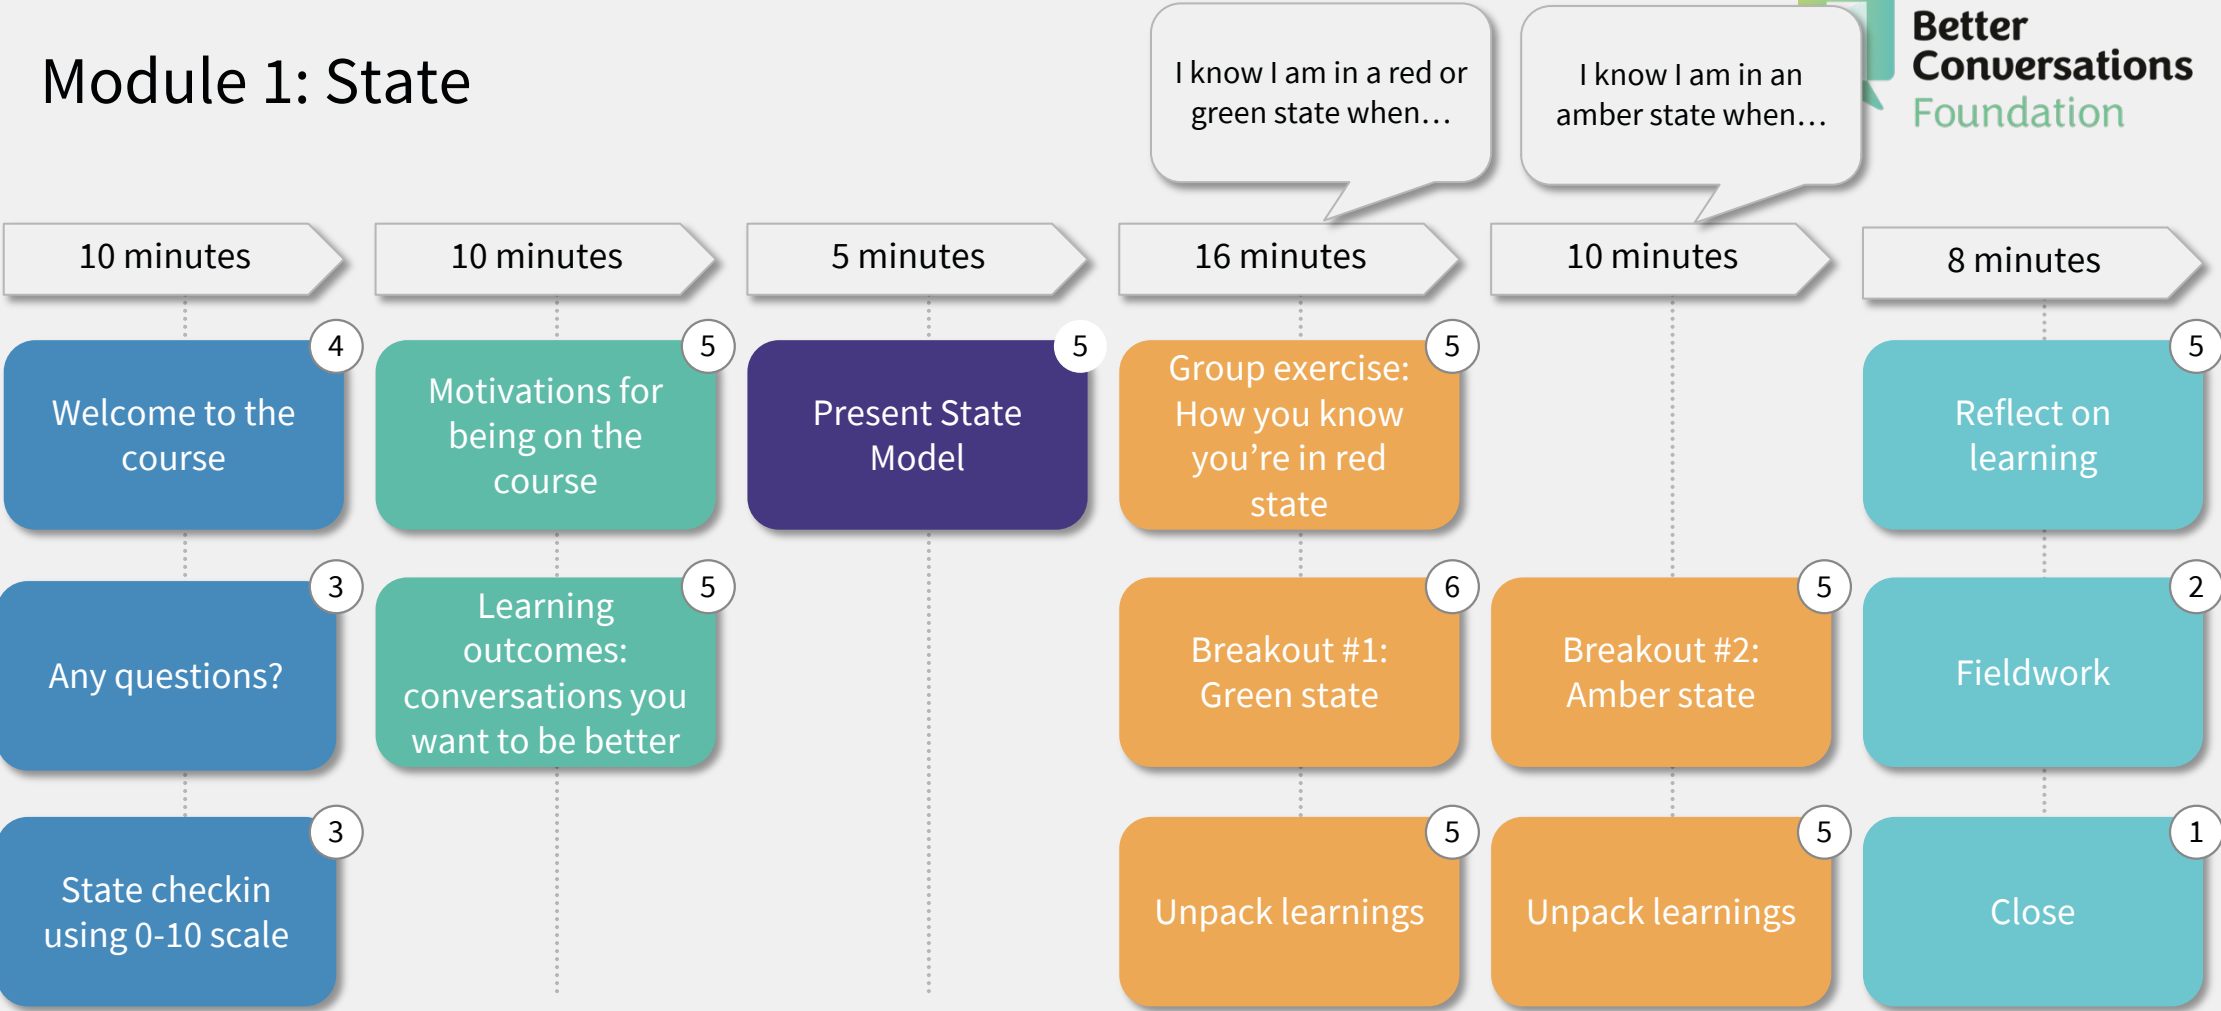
Module 1: State

I know I am in a red or green state when…

I know I am in an amber state when…

Better Conversations Foundation

10 minutes

4
Welcome to the course

3
Any questions?

3
State checkin using 0-10 scale

10 minutes

5
Motivations for being on the course

5
Learning outcomes: conversations you want to be better

5 minutes

5
Present State Model

16 minutes

5
Group exercise: How you know you're in red state

6
Breakout #1: Green state

5
Unpack learnings

10 minutes

5
Breakout #2: Amber state

5
Unpack learnings

8 minutes

5
Reflect on learning

2
Fieldwork

1
Close